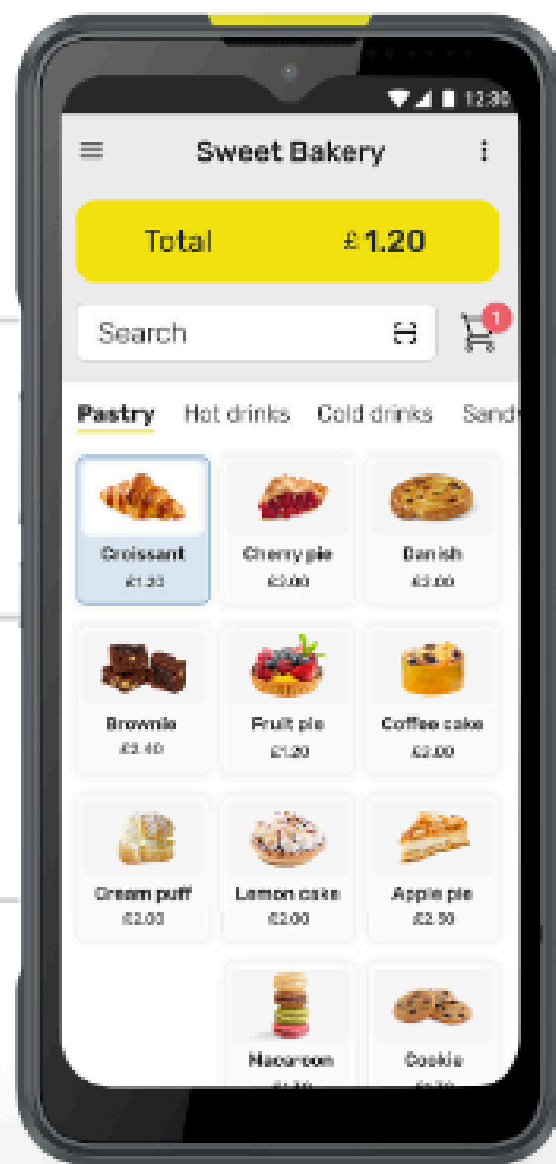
12:30

Sweet Bakery

Total £1.20

Search

1

Pastry Hot drinks Cold drinks Sand

Croissant
£1.20

Cherry pie
£3.00

Danish
£3.00

Brownie
£3.40

Fruit pie
£1.20

Coffee cake
£3.00

Cream puff
£3.00

Lemon cake
£3.00

Apple pie
£2.50

Macaroon
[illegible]

Cookie
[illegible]